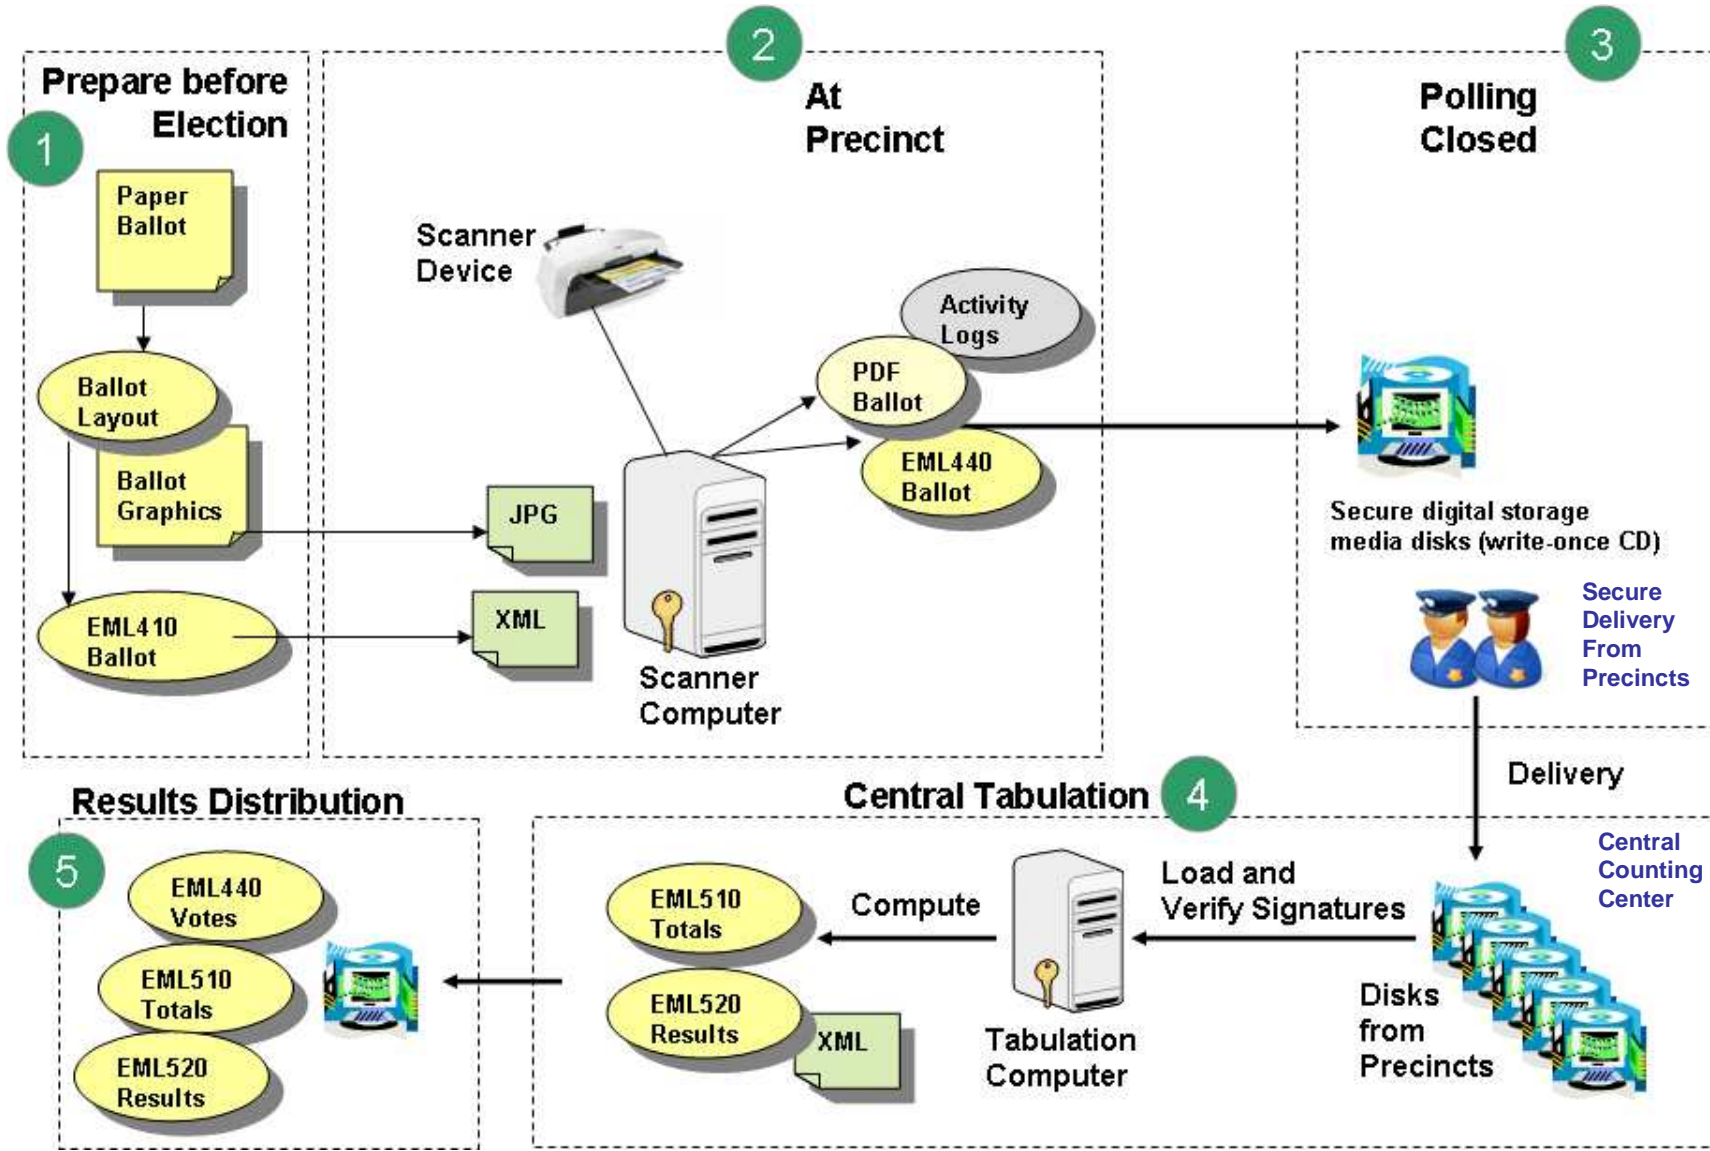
1
Prepare before Election

Paper Ballot

Ballot Layout

Ballot Graphics

EML410 Ballot

2
At Precinct

Scanner Device

JPG

XML

Scanner Computer

Activity Logs

PDF Ballot

EML440 Ballot

3
Polling Closed

Secure digital storage media disks (write-once CD)

Secure Delivery From Precincts

Delivery

Central Counting Center

Results Distribution

5

EML440 Votes

EML510 Totals

EML520 Results

Central Tabulation
4

EML510 Totals

EML520 Results

XML

Compute

Tabulation Computer

Load and Verify Signatures

Disks from Precincts